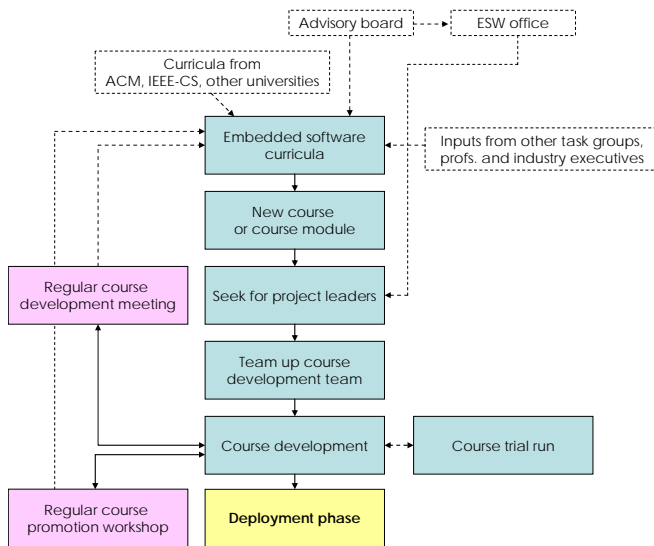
Advisory board

ESW office

Curricula from ACM, IEEE-CS, other universities

Embedded software curricula

Inputs from other task groups, profs. and industry executives

New course or course module

Regular course development meeting

Seek for project leaders

Team up course development team

Course development

Course trial run

Regular course promotion workshop

Deployment phase